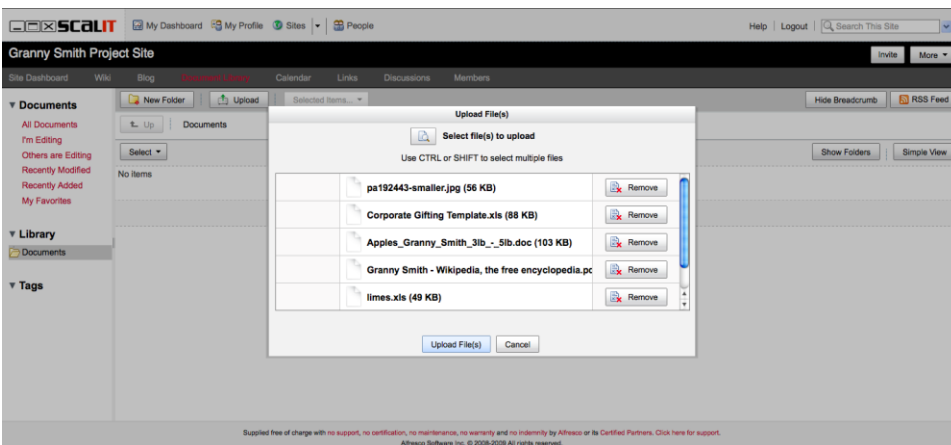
SCALIT My Dashboard My Profile Sites People

Help | Logout | Search This Site

Granny Smith Project Site

Invite More

Site Dashboard Wiki Blog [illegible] Calendar Links Discussions Members

Documents
All Documents
I'm Editing
Others are Editing
Recently Modified
Recently Added
My Favorites

New Folder Upload Selected Items...

Hide Breadcrumb RSS Feed

Up Documents

Select

Show Folders Simple View

No items

Library
Documents

Tags

Upload File(s)

Select file(s) to upload

Use CTRL or SHIFT to select multiple files

| | |
|---|---|
| pa192443-smaller.jpg (56 KB) | Remove |
| Corporate Gifting Template.xls (88 KB) | Remove |
| Apples_Granny_Smith_3lb_-_5lb.doc (103 KB) | Remove |
| Granny Smith - Wikipedia, the free encyclopedia.pc | Remove |
| limes.xls (49 KB) | Remove |

Upload File(s) Cancel

Supplied free of charge with no support, no certification, no maintenance, no warranty and no indemnity by Alfresco or its Certified Partners. Click here for support.
Alfresco Software Inc. © 2005-2009 All rights reserved.